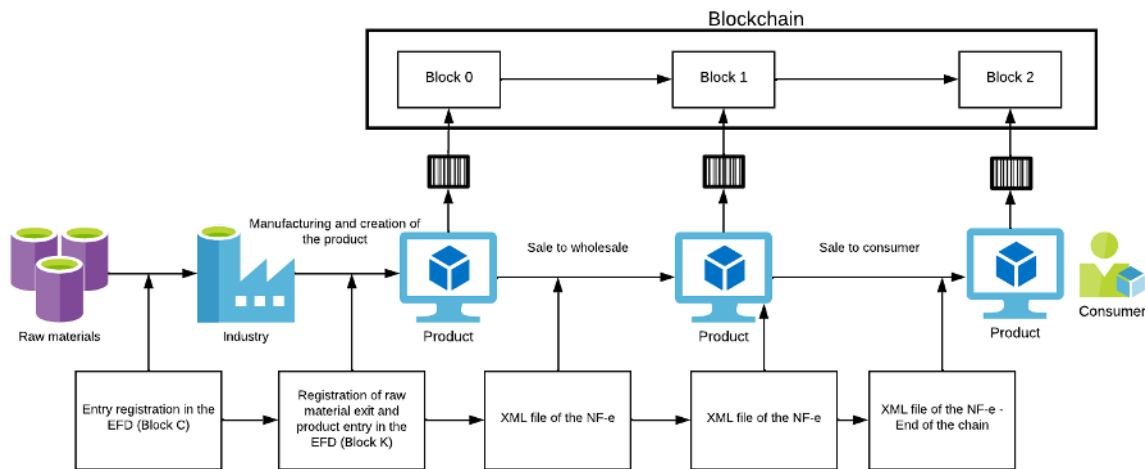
Blockchain

Block 0

Block 1

Block 2

Manufacturing and creation of the product

Sale to wholesale

Sale to consumer

Raw materials

Industry

Product

Product

Product

Consumer

Entry registration in the EFD (Block C)

Registration of raw material exit and product entry in the EFD (Block K)

XML file of the NF-e

XML file of the NF-e

XML file of the NF-e - End of the chain